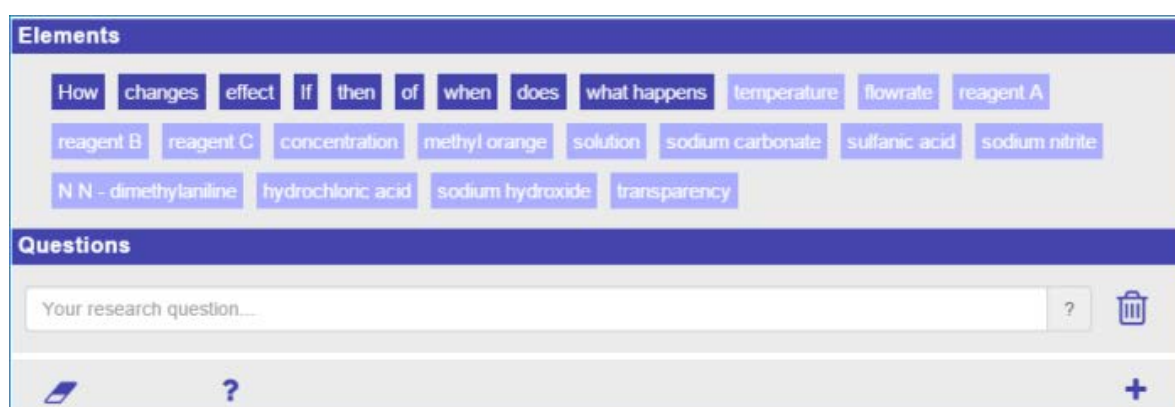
Elements

How changes effect If then of when does what happens temperature flowrate reagent A reagent B reagent C concentration methyl orange solution sodium carbonate sulfanic acid sodium nitrite N N - dimethylaniline hydrochloric acid sodium hydroxide transparency

Questions

Your research question...

?

?

+